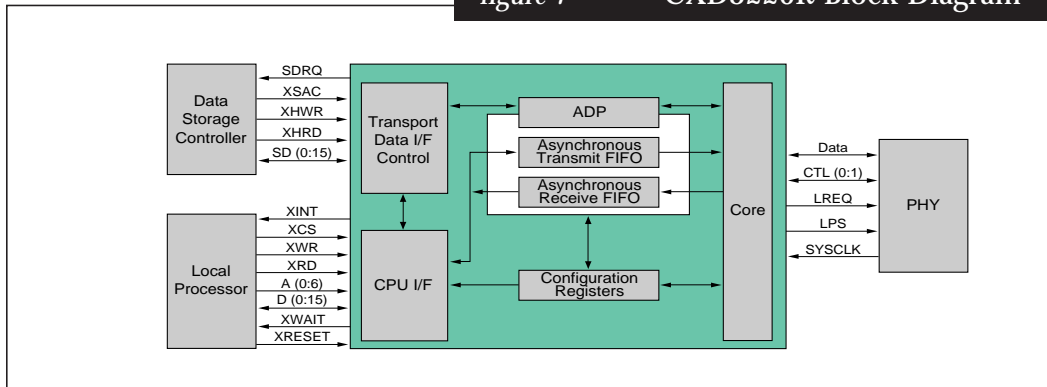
igure 7 CXD3220R Block Diagram

Data Storage Controller

SDRQ
XSAC
XHWR
XHRD
SD (0:15)

Transport Data I/F Control

ADP

Asynchronous Transmit FIFO

Asynchronous Receive FIFO

Core

Data
CTL (0:1)
LREQ
LPS
SYSCLK

PHY

Local Processor

XINT
XCS
XWR
XRD
A (0:6)
D (0:15)
XWAIT
XRESET

CPU I/F

Configuration Registers